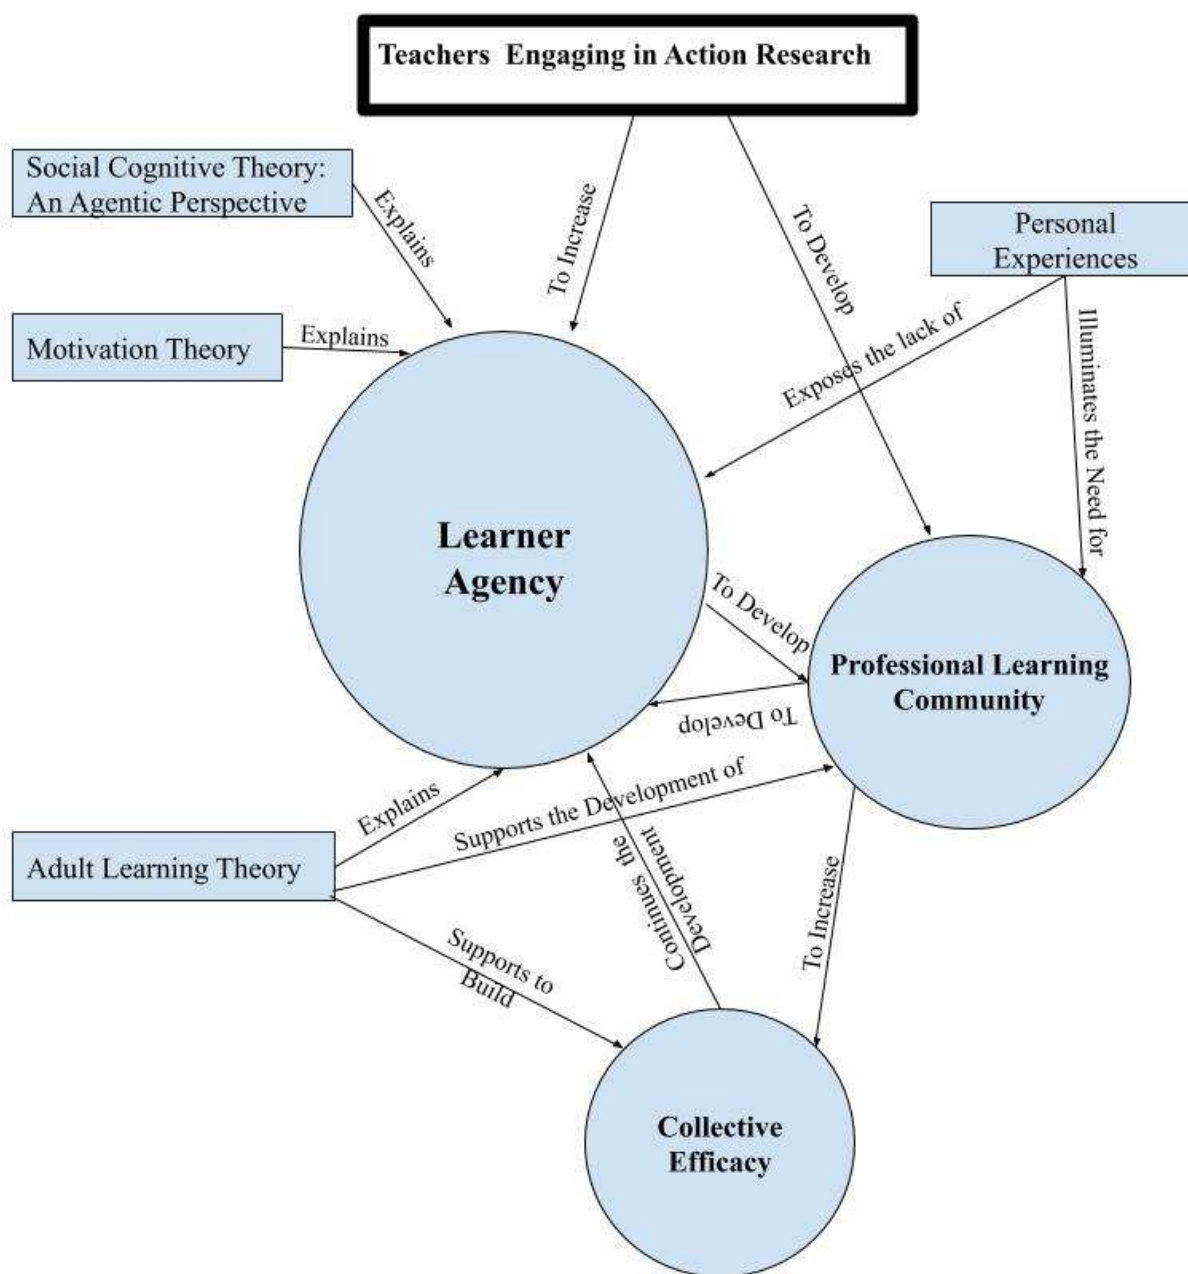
Teachers Engaging in Action Research

Social Cognitive Theory: An Agentic Perspective

Explains

To Increase

To Develop

Personal Experiences

Motivation Theory

Explains

Exposes the lack of

Illuminates the Need for

Learner Agency

To Develop

Professional Learning Community

To Develop

Explains

Supports the Development of

Adult Learning Theory

Continues the Development

To Increase

Supports to Build

Collective Efficacy